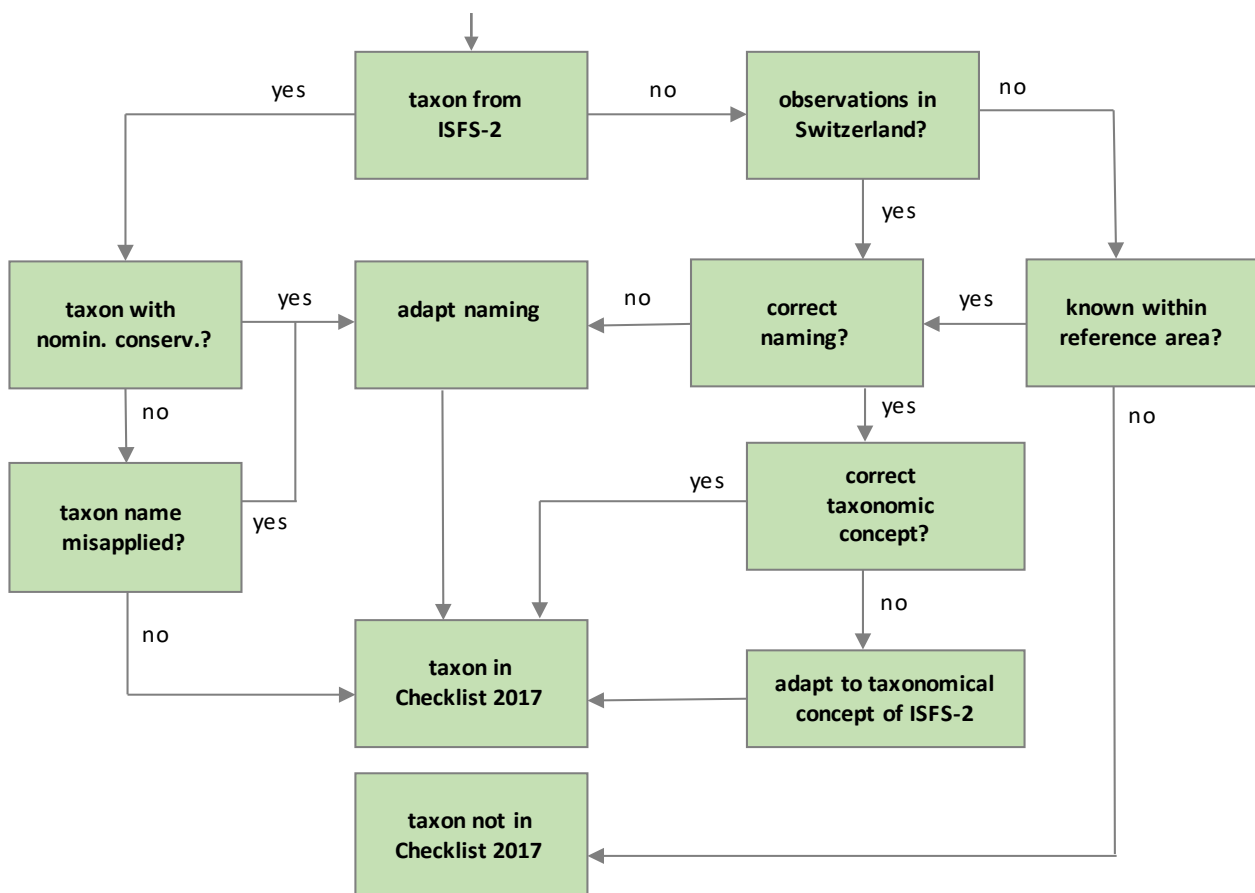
taxon from ISFS-2

yes

no

observations in Switzerland?

no

yes

taxon with nomin. conserv.?

yes

adapt naming

no

correct naming?

yes

known within reference area?

no

no

yes

taxon name misapplied?

yes

correct taxonomic concept?

yes

no

no

taxon in Checklist 2017

adapt to taxonomical concept of ISFS-2

taxon not in Checklist 2017